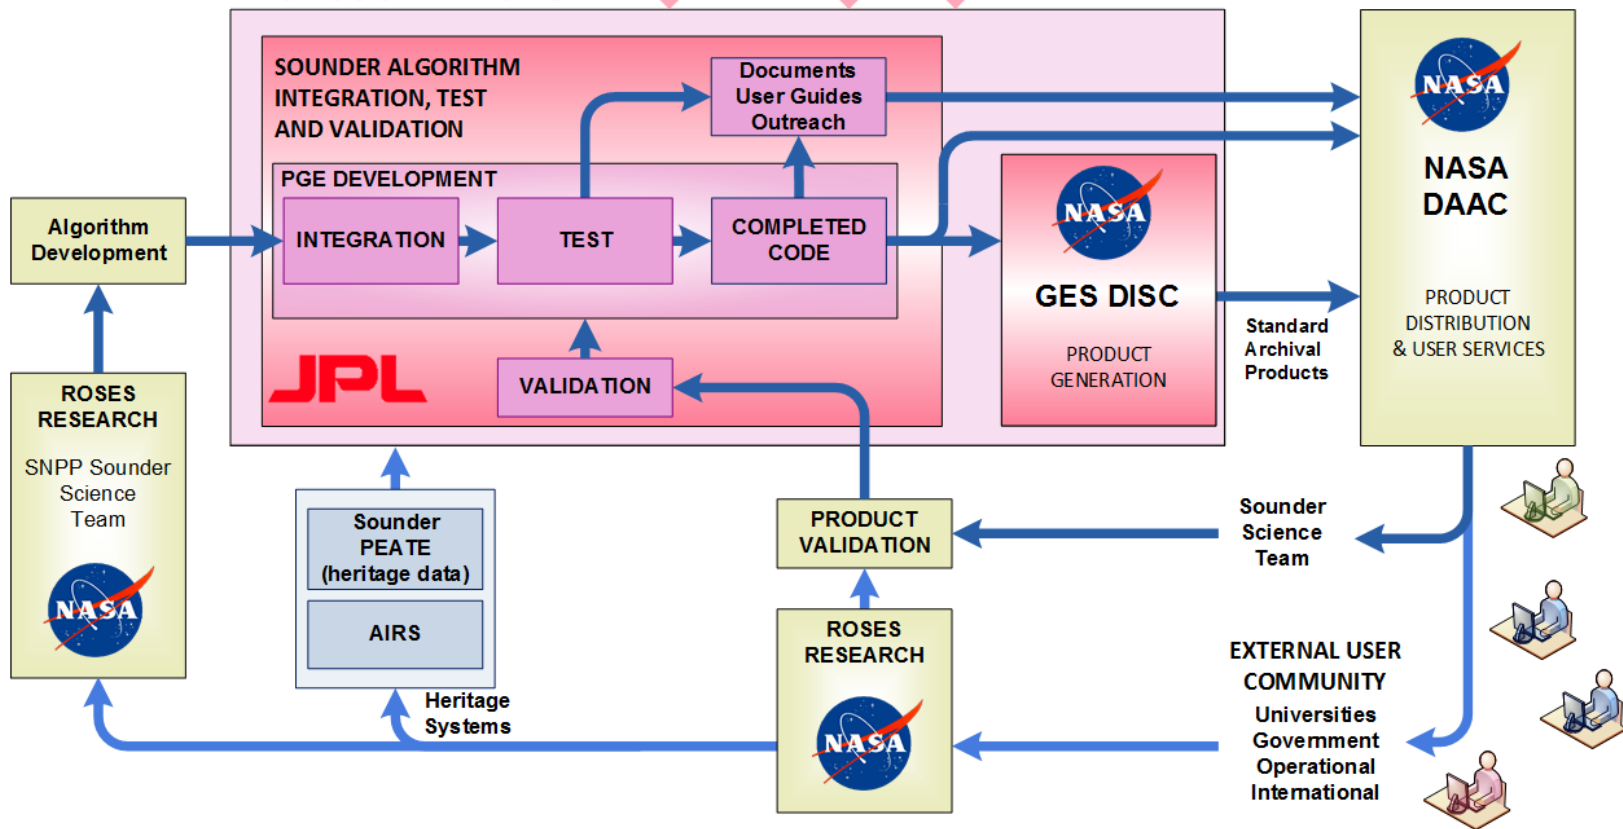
SOUNDER ALGORITHM INTEGRATION, TEST AND VALIDATION

Documents
User Guides
Outreach

PGE DEVELOPMENT

Algorithm Development

INTEGRATION

TEST

COMPLETED CODE

NASA

GES DISC

PRODUCT GENERATION

NASA

NASA DAAC

PRODUCT DISTRIBUTION & USER SERVICES

Standard Archival Products

JPL

VALIDATION

ROSES RESEARCH

SNPP Sounder Science Team

NASA

Sounder PEATE (heritage data)

AIRS

Heritage Systems

PRODUCT VALIDATION

Sounder Science Team

ROSES RESEARCH

NASA

EXTERNAL USER COMMUNITY

Universities
Government
Operational
International